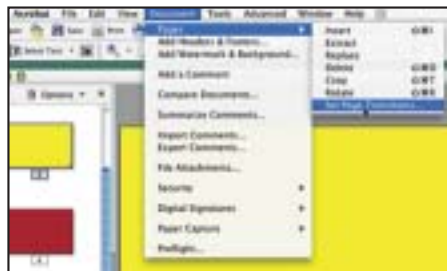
Acrobat File Edit View Document Tools Advanced Window Help

Options

Pages
Add Headers & Footers...
Add Watermark & Background...
Add a Comment
Compare Documents...
Summarize Comments...
Import Comments...
Export Comments...
File Attachments...
Security
Digital Signatures
Paper Capture
Preflight...

Insert
Extract
Replace
Delete
Crop
Rotate
Set Page Transitions...